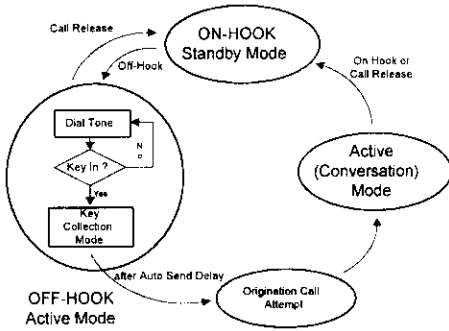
Call Release

ON-HOOK
Standby Mode

Off-Hook

On Hook or
Call Release

Dial Tone

Key In ?

No

Yes

Key
Collection
Mode

Active
(Conversation)
Mode

after Auto Send Delay

Origination Call
Attempt

OFF-HOOK
Active Mode